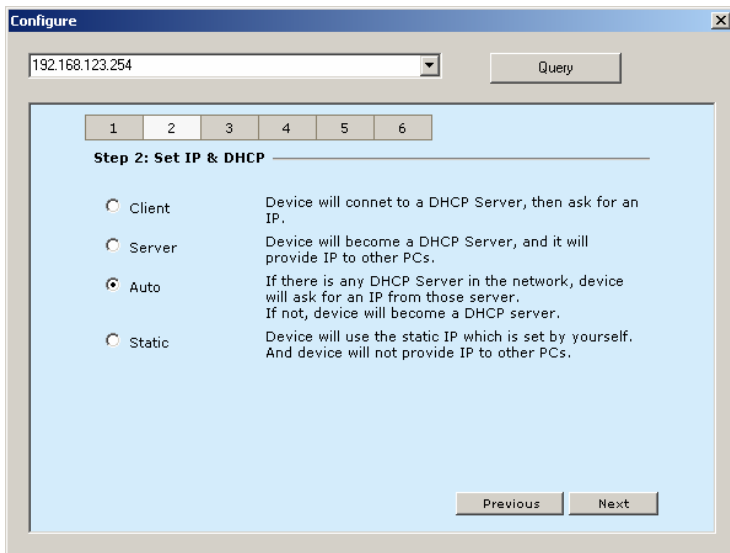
Configure

192.168.123.254

Query

| 1 | 2 | 3 | 4 | 5 | 6 |
|---|---|---|---|---|---|

Step 2: Set IP & DHCP

Client — Device will connet to a DHCP Server, then ask for an IP.

Server — Device will become a DHCP Server, and it will provide IP to other PCs.

Auto — If there is any DHCP Server in the network, device will ask for an IP from those server. If not, device will become a DHCP server.

Static — Device will use the static IP which is set by yourself. And device will not provide IP to other PCs.

Previous

Next